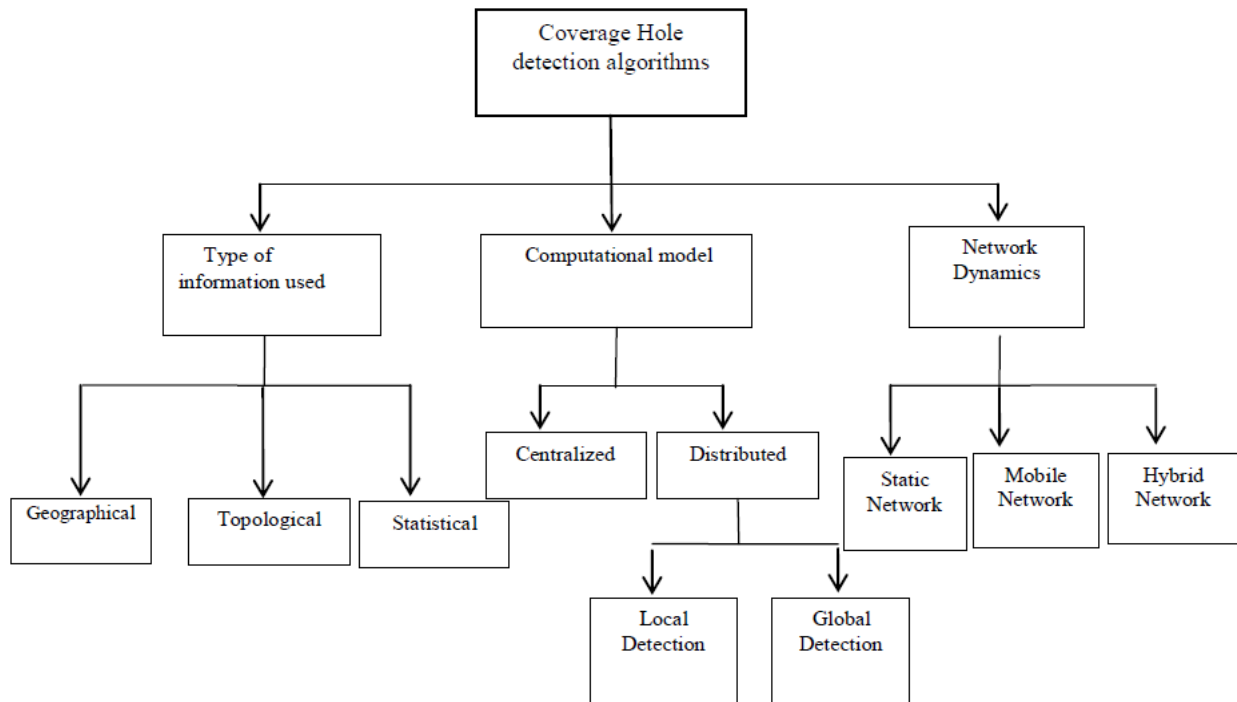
Coverage Hole detection algorithms

Type of information used

Computational model

Network Dynamics

Geographical

Topological

Statistical

Centralized

Distributed

Local Detection

Global Detection

Static Network

Mobile Network

Hybrid Network